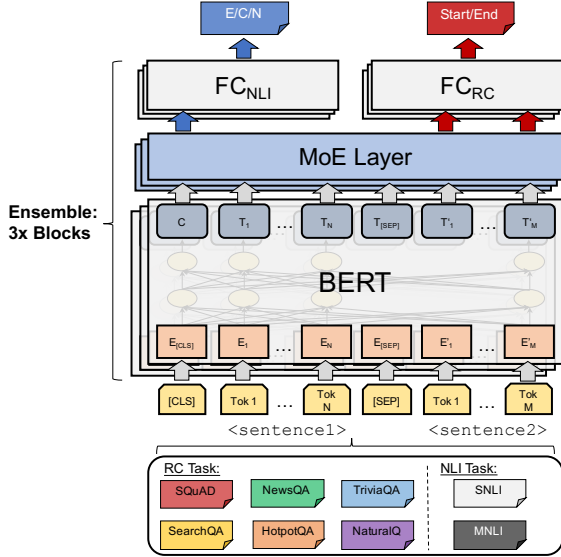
E/C/N

Start/End

$FC_{NLI}$

$FC_{RC}$

MoE Layer

Ensemble: 3x Blocks

C $T_1$ … $T_N$ $T_{[SEP]}$ $T'_1$ … $T'_M$

BERT

$E_{[CLS]}$ $E_1$ … $E_N$ $E_{[SEP]}$ $E'_1$ … $E'_M$

[CLS] Tok 1 … Tok N [SEP] Tok 1 … Tok M

<sentence1> <sentence2>

RC Task:

SQuAD NewsQA TriviaQA

SearchQA HotpotQA NaturalIQ

NLI Task:

SNLI

MNLI